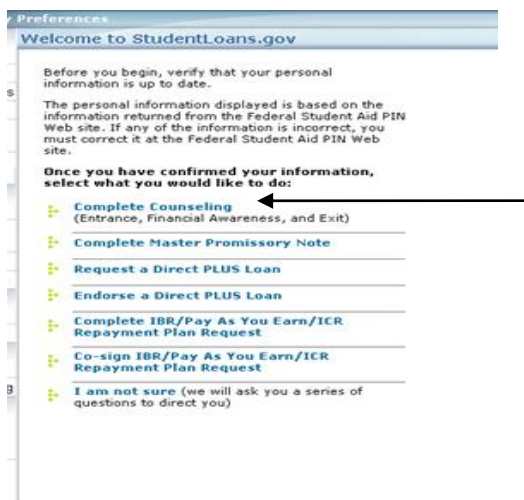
Preferences

Welcome to StudentLoans.gov

Before you begin, verify that your personal information is up to date.

The personal information displayed is based on the information returned from the Federal Student Aid PIN Web site. If any of the information is incorrect, you must correct it at the Federal Student Aid PIN Web site.

Once you have confirmed your information, select what you would like to do:

Complete Counseling
(Entrance, Financial Awareness, and Exit)

Complete Master Promissory Note

Request a Direct PLUS Loan

Endorse a Direct PLUS Loan

Complete IBR/Pay As You Earn/ICR Repayment Plan Request

Co-sign IBR/Pay As You Earn/ICR Repayment Plan Request

I am not sure (we will ask you a series of questions to direct you)